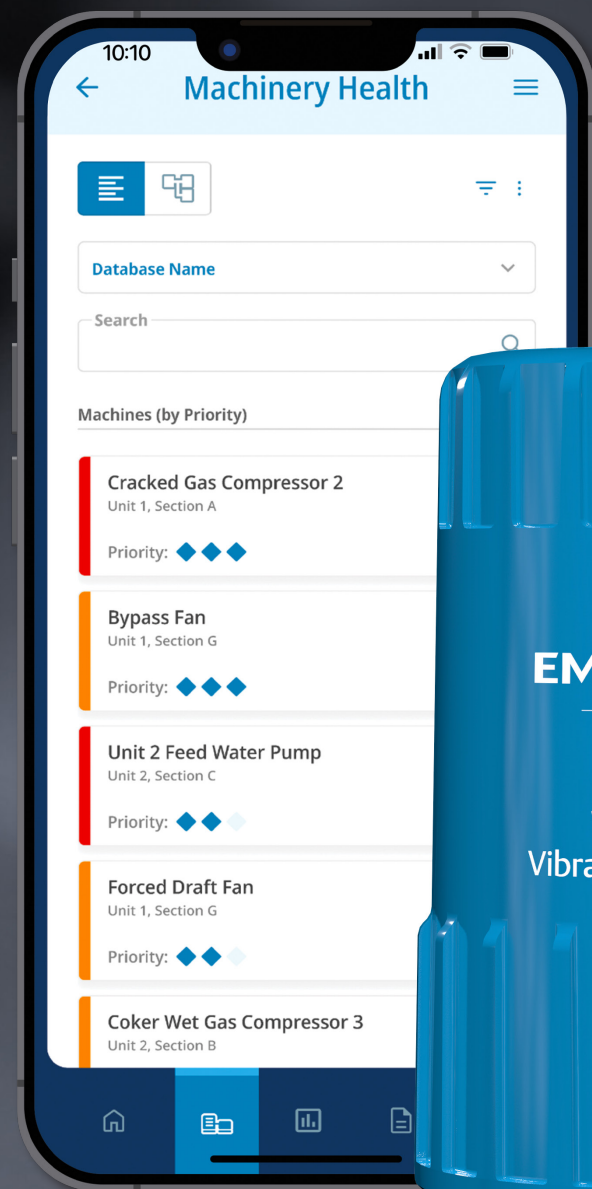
10:10

Machinery Health

Database Name

Search

Machines (by Priority)

Cracked Gas Compressor 2
Unit 1, Section A
Priority:

Bypass Fan
Unit 1, Section G
Priority:

Unit 2 Feed Water Pump
Unit 2, Section C
Priority:

Forced Draft Fan
Unit 1, Section G
Priority:

Coker Wet Gas Compressor 3
Unit 2, Section B

EM

Vibra